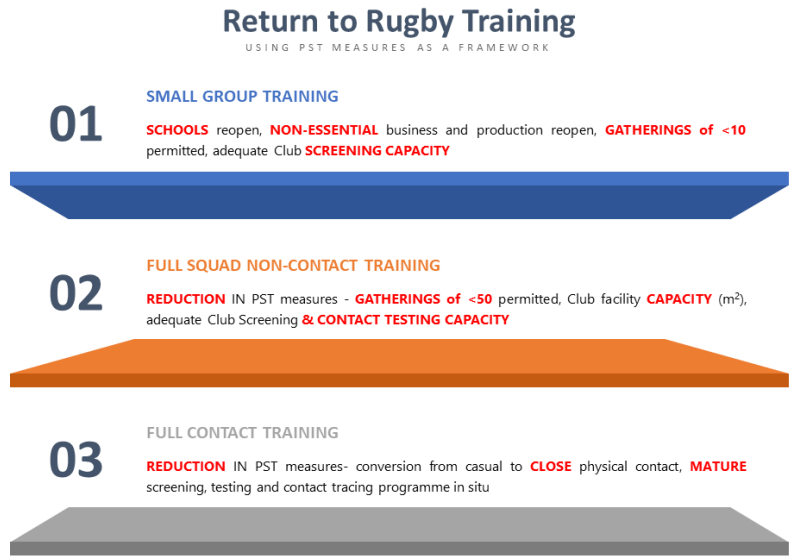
Return to Rugby Training
USING PST MEASURES AS A FRAMEWORK

01

SMALL GROUP TRAINING

SCHOOLS reopen, NON-ESSENTIAL business and production reopen, GATHERINGS of <10 permitted, adequate Club SCREENING CAPACITY

02

FULL SQUAD NON-CONTACT TRAINING

REDUCTION IN PST measures - GATHERINGS of <50 permitted, Club facility CAPACITY ($m^2$), adequate Club Screening & CONTACT TESTING CAPACITY

03

FULL CONTACT TRAINING

REDUCTION IN PST measures- conversion from casual to CLOSE physical contact, MATURE screening, testing and contact tracing programme in situ